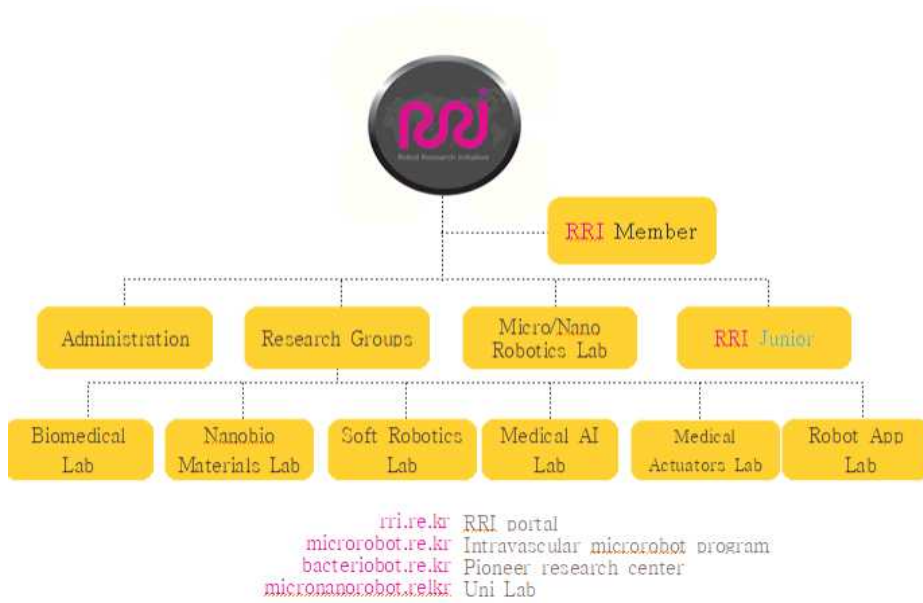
RRI
Robot Research Initiative

RRI Member

Administration

Research Groups

Micro/Nano Robotics Lab

RRI Junior

Biomedical Lab

Nanobio Materials Lab

Soft Robotics Lab

Medical AI Lab

Medical Actuators Lab

Robot App Lab

rri.re.kr RRI portal
microrobot.re.kr Intravascular microrobot program
bacteriobot.re.kr Pioneer research center
micronanorobot.relkr Uni Lab